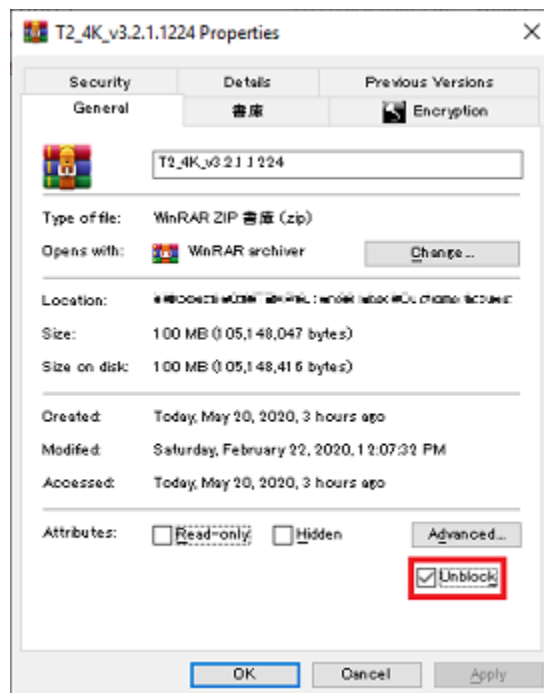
T2_4K_v3.2.1.1224 Properties

Security
Details
Previous Versions
General
書庫
Encryption

T2_4K_v3.2.1.1224

Type of file: WinRAR ZIP 書庫 (zip)
Opens with: WinRAR archiver
Change...

Location: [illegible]
Size: 100 MB (105,148,047 bytes)
Size on disk: 100 MB (105,148,416 bytes)

Created: Today, May 20, 2020, 3 hours ago
Modified: Saturday, February 22, 2020, 12:07:32 PM
Accessed: Today, May 20, 2020, 3 hours ago

Attributes: Read-only Hidden Advanced...
Unblock

OK Cancel Apply